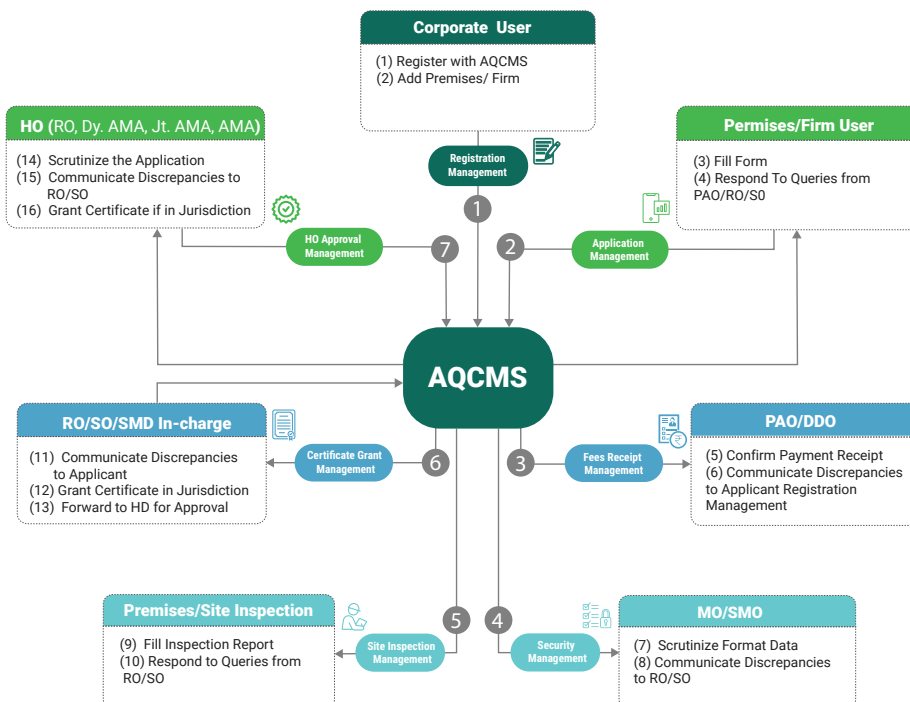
Corporate User

(1) Register with AQCMS
(2) Add Premises/ Firm

HO (RO, Dy. AMA, Jt. AMA, AMA)

(14) Scrutinize the Application
(15) Communicate Discrepancies to RO/SO
(16) Grant Certificate if in Jurisdiction

Permises/Firm User

(3) Fill Form
(4) Respond To Queries from PAO/RO/S0

Registration Management

1

HO Approval Management

7

2

Application Management

AQCMS

RO/SO/SMD In-charge

(11) Communicate Discrepancies to Applicant
(12) Grant Certificate in Jurisdiction
(13) Forward to HD for Approval

Certificate Grant Management

6

3

Fees Receipt Management

PAO/DDO

(5) Confirm Payment Receipt
(6) Communicate Discrepancies to Applicant Registration Management

Premises/Site Inspection

(9) Fill Inspection Report
(10) Respond to Queries from RO/SO

Site Inspection Management

5

4

Security Management

MO/SMO

(7) Scrutinize Format Data
(8) Communicate Discrepancies to RO/SO